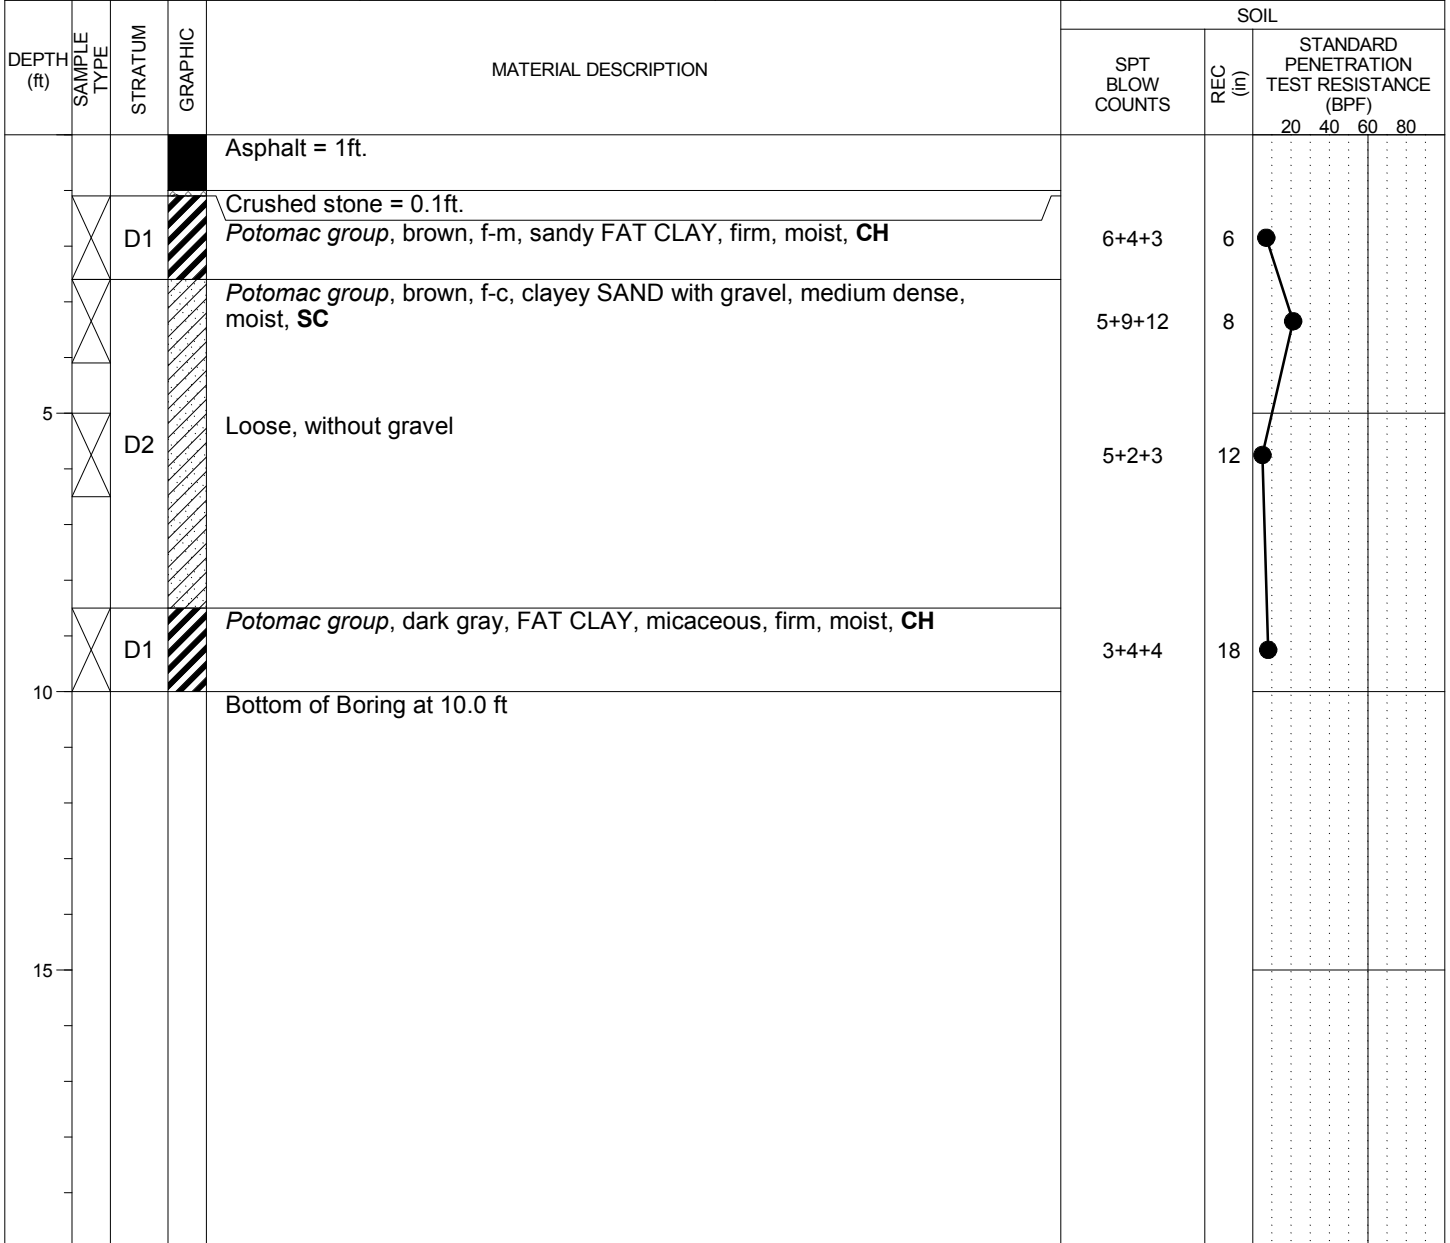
| DEPTH (ft) | SAMPLE TYPE | STRATUM | GRAPHIC | MATERIAL DESCRIPTION | SPT BLOW COUNTS | REC (in) | STANDARD PENETRATION TEST RESISTANCE (BPF) 20 40 60 80 |
|---|---|---|---|---|---|---|---|
| | | | | Asphalt = 1ft. | | | |
| | | | | Crushed stone = 0.1ft. | | | |
| | | D1 | | *Potomac group*, brown, f-m, sandy FAT CLAY, firm, moist, **CH** | 6+4+3 | 6 | |
| | | | | *Potomac group*, brown, f-c, clayey SAND with gravel, medium dense, moist, **SC** | 5+9+12 | 8 | |
| 5 | | D2 | | Loose, without gravel | 5+2+3 | 12 | |
| | | D1 | | *Potomac group*, dark gray, FAT CLAY, micaceous, firm, moist, **CH** | 3+4+4 | 18 | |
| 10 | | | | Bottom of Boring at 10.0 ft | | | |
| 15 | | | | | | | |

SOIL